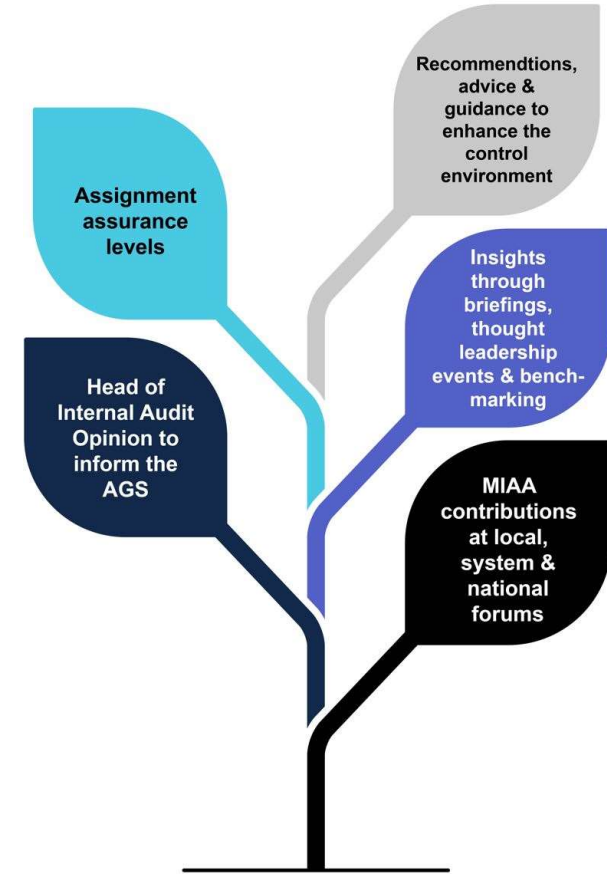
Recommendtions, advice & guidance to enhance the control environment

Assignment assurance levels

Insights through briefings, thought leadership events & benchmarking

Head of Internal Audit Opinion to inform the AGS

MIAA contributions at local, system & national forums